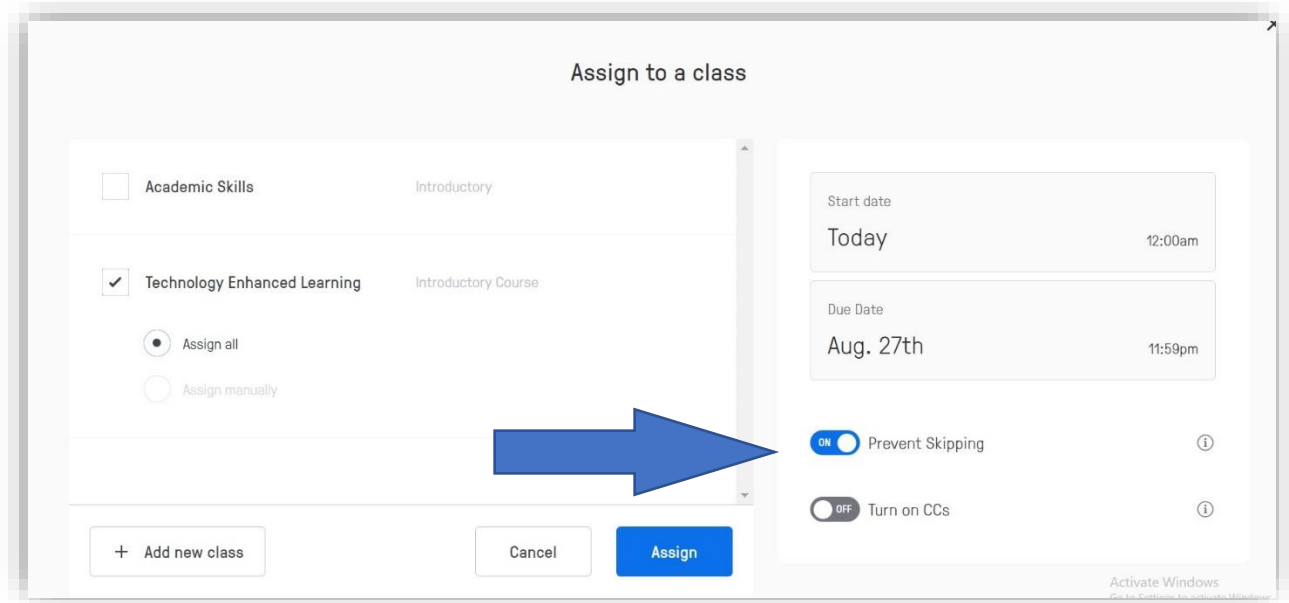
Assign to a class

Academic Skills
Introductory

✓ Technology Enhanced Learning
Introductory Course

Assign all

Assign manually

+ Add new class

Cancel

Assign

Start date
Today
12:00am

Due Date
Aug. 27th
11:59pm

ON Prevent Skipping

OFF Turn on CCs

Activate Windows
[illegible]